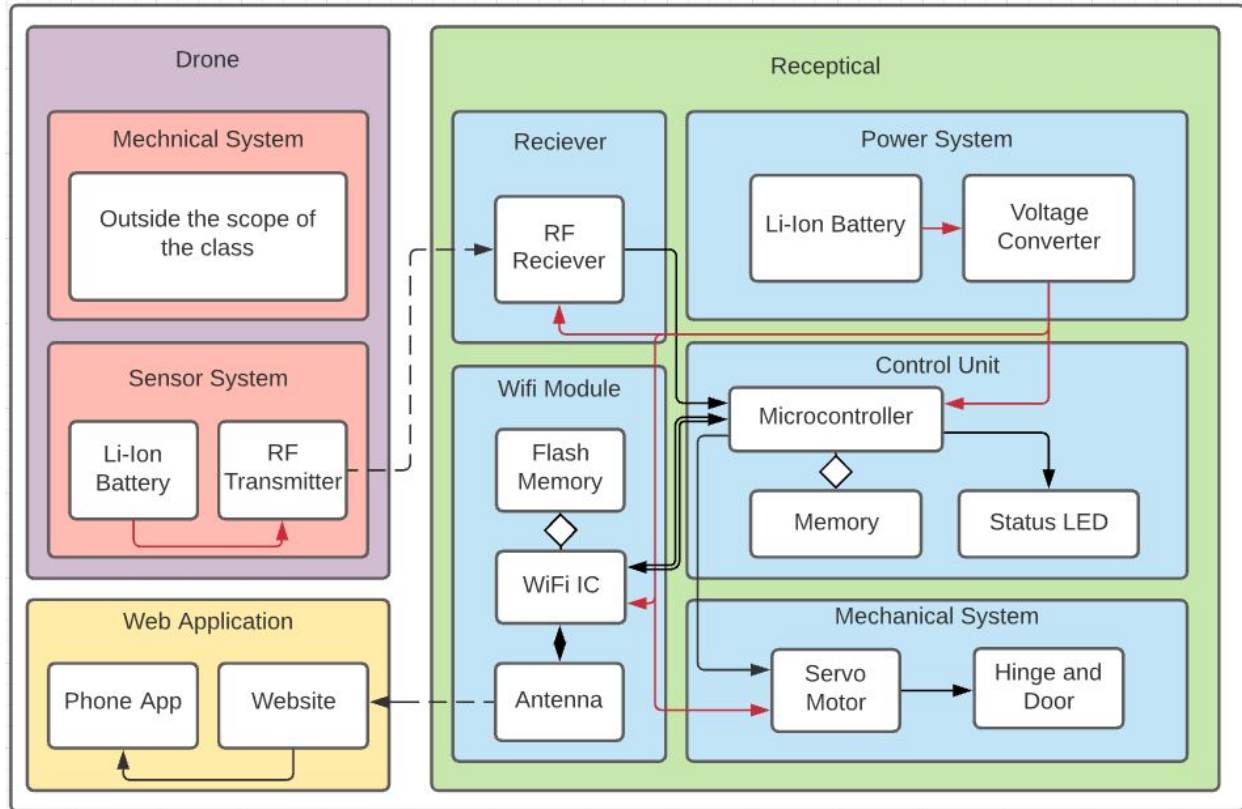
Drone

Mechnical System

Outside the scope of the class

Sensor System

Li-Ion Battery

RF Transmitter

Web Application

Phone App

Website

Receptical

Reciever

RF Reciever

Power System

Li-Ion Battery

Voltage Converter

Wifi Module

Flash Memory

WiFi IC

Antenna

Control Unit

Microcontroller

Memory

Status LED

Mechanical System

Servo Motor

Hinge and Door